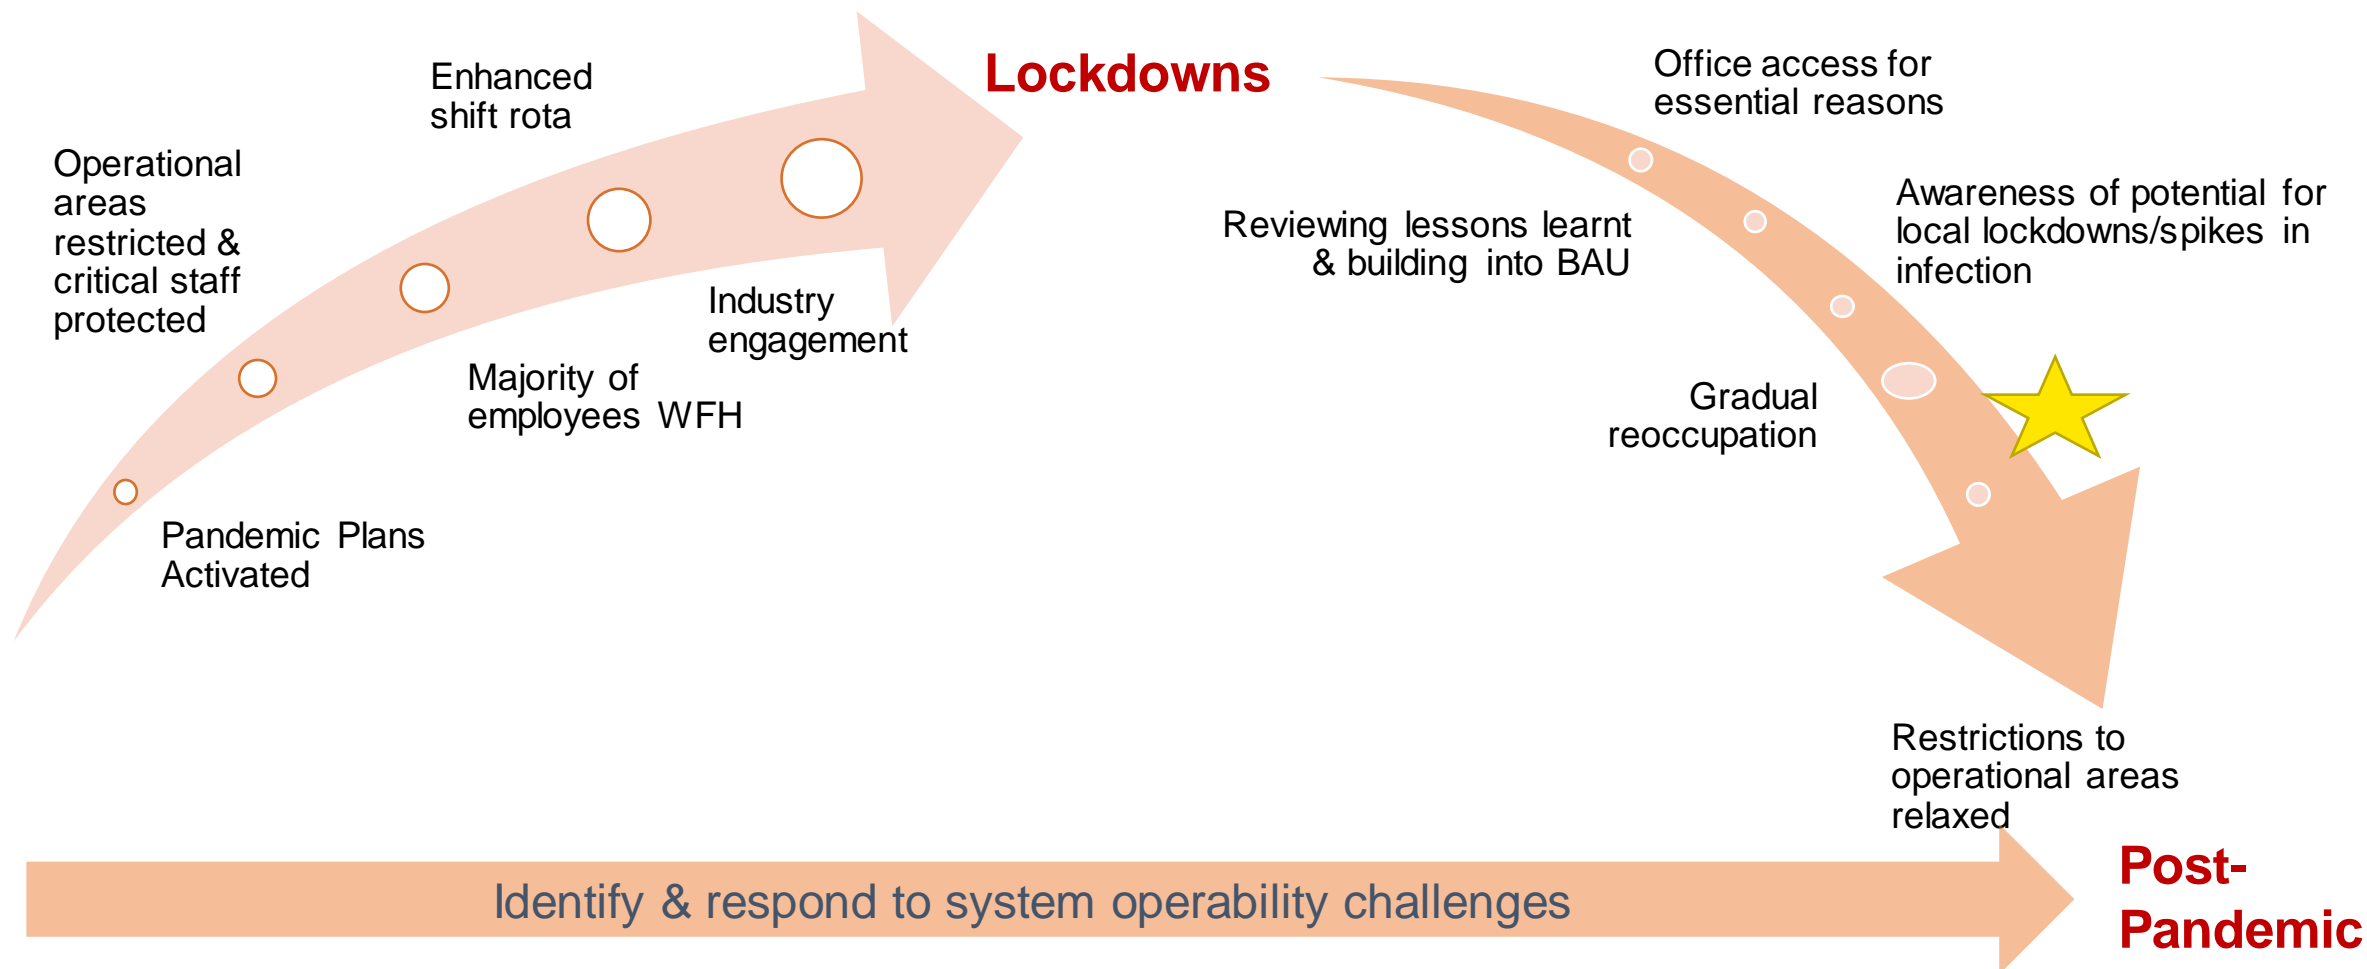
Operational areas restricted & critical staff protected

Pandemic Plans Activated

Enhanced shift rota

Majority of employees WFH

Industry engagement

Lockdowns

Office access for essential reasons

Reviewing lessons learnt & building into BAU

Awareness of potential for local lockdowns/spikes in infection

Gradual reoccupation

Restrictions to operational areas relaxed

Identify & respond to system operability challenges

Post-Pandemic